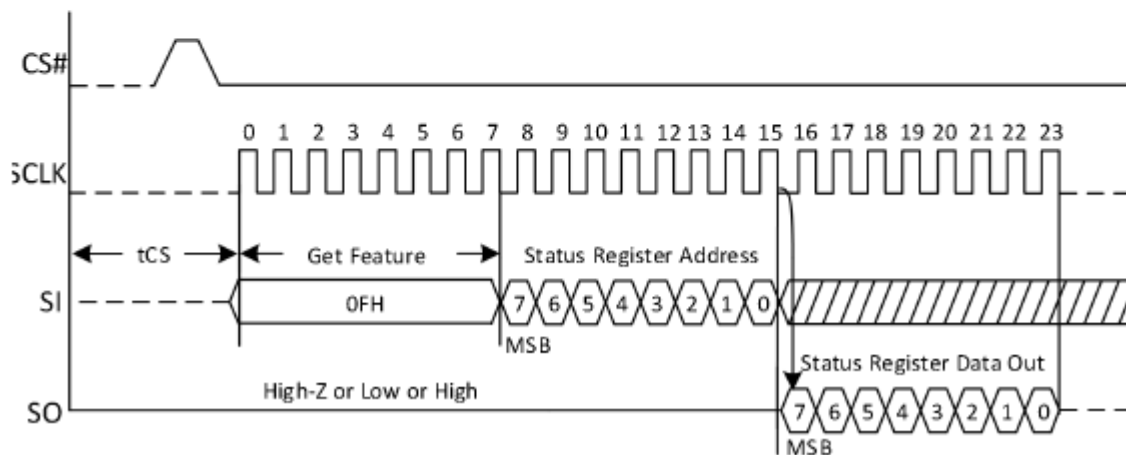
CS#

0 1 2 3 4 5 6 7 8 9 10 11 12 13 14 15 16 17 18 19 20 21 22 23

SCLK

tCS

Get Feature

Status Register Address

SI

0FH

7 6 5 4 3 2 1 0

MSB

Status Register Data Out

High-Z or Low or High

SO

7 6 5 4 3 2 1 0

MSB